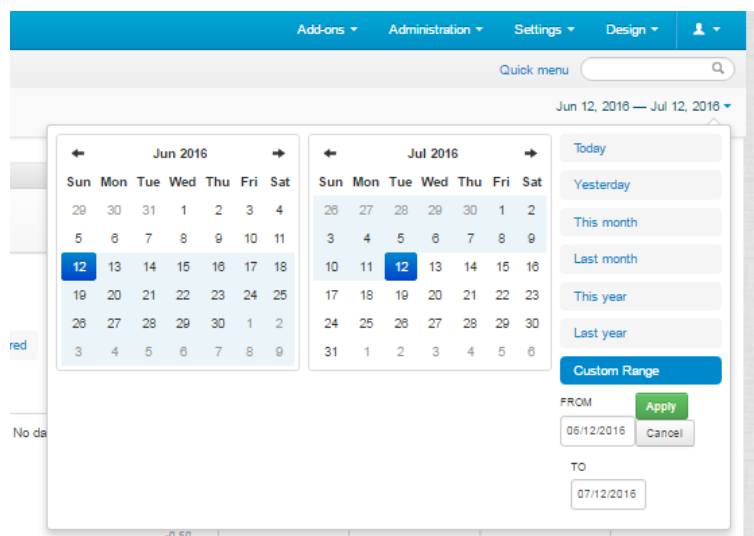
Add-ons ▾ Administration ▾ Settings ▾ Design ▾

Quick menu

Jun 12, 2016 — Jul 12, 2016 ▾

red

No da

| ← | | | Jun 2016 | | | → |
|---|---|---|---|---|---|---|
| Sun | Mon | Tue | Wed | Thu | Fri | Sat |
| 29 | 30 | 31 | 1 | 2 | 3 | 4 |
| 5 | 6 | 7 | 8 | 9 | 10 | 11 |
| 12 | 13 | 14 | 15 | 16 | 17 | 18 |
| 19 | 20 | 21 | 22 | 23 | 24 | 25 |
| 26 | 27 | 28 | 29 | 30 | 1 | 2 |
| 3 | 4 | 5 | 6 | 7 | 8 | 9 |

| ← | | | Jul 2016 | | | → |
|---|---|---|---|---|---|---|
| Sun | Mon | Tue | Wed | Thu | Fri | Sat |
| 26 | 27 | 28 | 29 | 30 | 1 | 2 |
| 3 | 4 | 5 | 6 | 7 | 8 | 9 |
| 10 | 11 | 12 | 13 | 14 | 15 | 16 |
| 17 | 18 | 19 | 20 | 21 | 22 | 23 |
| 24 | 25 | 26 | 27 | 28 | 29 | 30 |
| 31 | 1 | 2 | 3 | 4 | 5 | 6 |

Today
Yesterday
This month
Last month
This year
Last year
Custom Range

FROM
06/12/2016
Apply
Cancel

TO
07/12/2016

-0.50